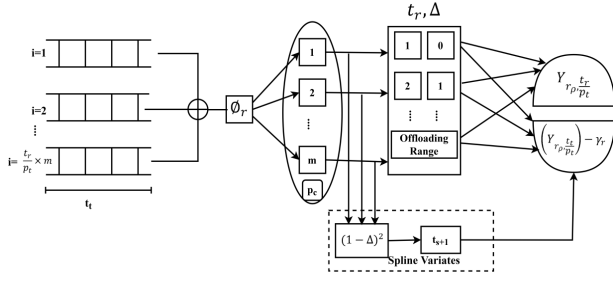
$t_r, \Delta$

i=1

i=2

⋮

i= $\frac{t_r}{p_t} \times m$

$t_t$

$\emptyset_r$

1

2

⋮

m

$p_c$

1 0

2 1

⋮ ⋮

Offloading Range

$Y_{r_{\rho},\frac{t_r}{p_t}}$

$\left(Y_{r_{\rho},\frac{t_t}{p_t}}\right) - \gamma_r$

$(1-\Delta)^2$

$t_{s+1}$

Spline Variates